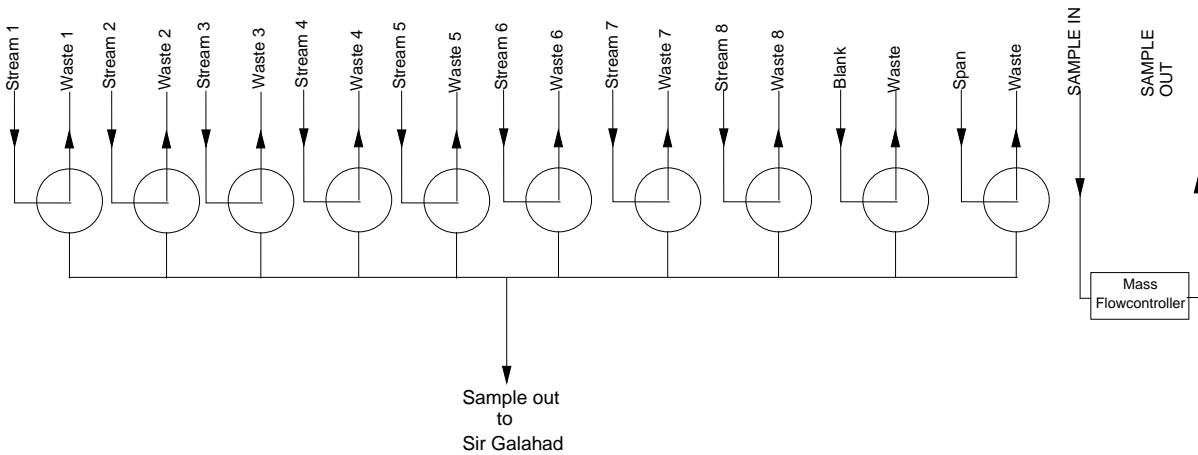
Stream 1
Waste 1
Stream 2
Waste 2
Stream 3
Waste 3
Stream 4
Waste 4
Stream 5
Waste 5
Stream 6
Waste 6
Stream 7
Waste 7
Stream 8
Waste 8
Blank
Waste
Span
Waste
SAMPLE IN
SAMPLE OUT

Mass Flowcontroller

Sample out to Sir Galahad